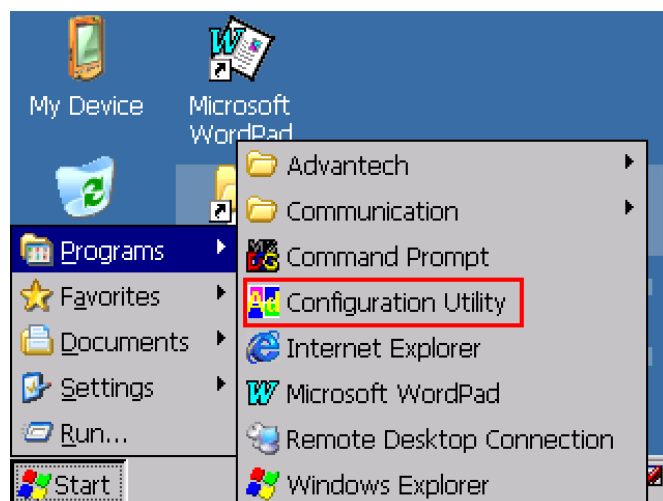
My Device

Microsoft WordPad

Advantech
Communication
Command Prompt
Configuration Utility
Internet Explorer
Microsoft WordPad
Remote Desktop Connection
Windows Explorer

Programs
Favorites
Documents
Settings
Run...

Start